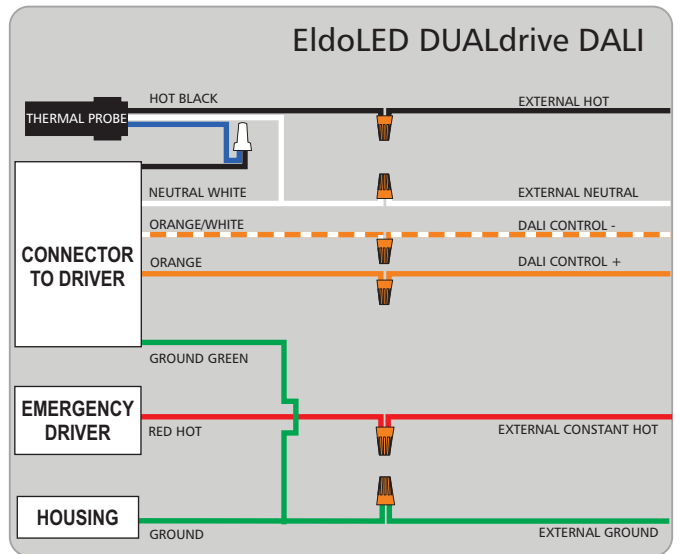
EldoLED DUALdrive DALI

THERMAL PROBE

HOT BLACK

EXTERNAL HOT

NEUTRAL WHITE

EXTERNAL NEUTRAL

ORANGE/WHITE

DALI CONTROL -

CONNECTOR TO DRIVER

ORANGE

DALI CONTROL +

GROUND GREEN

EMERGENCY DRIVER

RED HOT

EXTERNAL CONSTANT HOT

HOUSING

GROUND

EXTERNAL GROUND